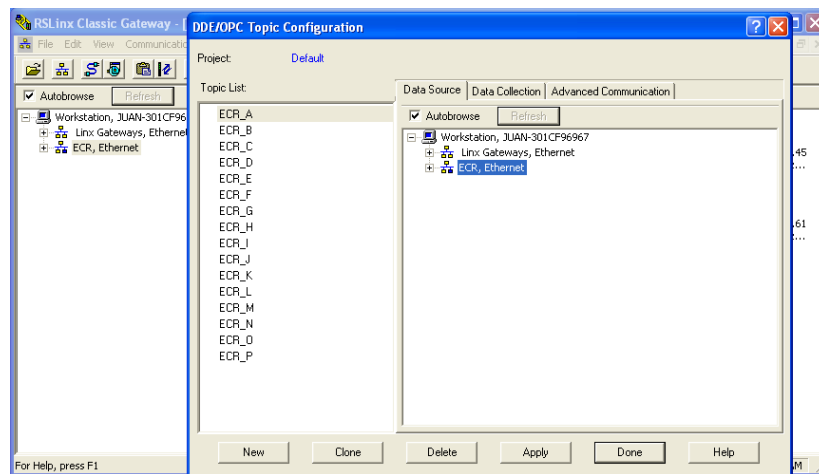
RSLinx Classic Gateway - [

File Edit View Communicatio

Autobrowse Refresh

Workstation, JUAN-301CF96

Linx Gateways, Ethernet

ECR, Ethernet

For Help, press F1

DDE/OPC Topic Configuration

Project: Default

Topic List:

ECR_A
ECR_B
ECR_C
ECR_D
ECR_E
ECR_F
ECR_G
ECR_H
ECR_I
ECR_J
ECR_K
ECR_L
ECR_M
ECR_N
ECR_O
ECR_P

Data Source | Data Collection | Advanced Communication

Autobrowse Refresh

Workstation, JUAN-301CF96967

Linx Gateways, Ethernet

ECR, Ethernet

New Clone Delete Apply Done Help

.45

.61

M